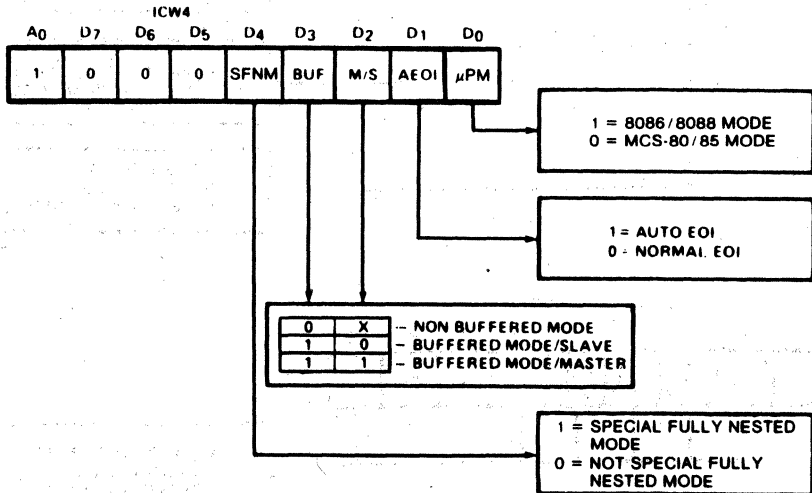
ICW4

| $A_0$ | $D_7$ | $D_6$ | $D_5$ | $D_4$ | $D_3$ | $D_2$ | $D_1$ | $D_0$ |
|---|---|---|---|---|---|---|---|---|
| 1 | 0 | 0 | 0 | SFNM | BUF | M/S | AEOI | $\mu$PM |

1 = 8086/8088 MODE
0 = MCS-80/85 MODE

1 = AUTO EOI
0 - NORMAL EOI

| | | |
|---|---|---|
| 0 | X | – NON BUFFERED MODE |
| 1 | 0 | – BUFFERED MODE/SLAVE |
| 1 | 1 | – BUFFERED MODE/MASTER |

1 = SPECIAL FULLY NESTED MODE
0 = NOT SPECIAL FULLY NESTED MODE